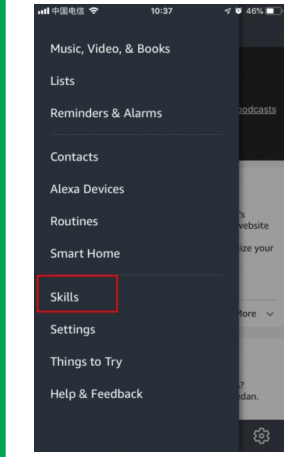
中国电信 10:37 46%

Music, Video, & Books

Lists

Reminders & Alarms

Contacts

Alexa Devices

Routines

Smart Home

Skills

Settings

Things to Try

Help & Feedback

odcasts

's
website

ize your

More

?
dan.